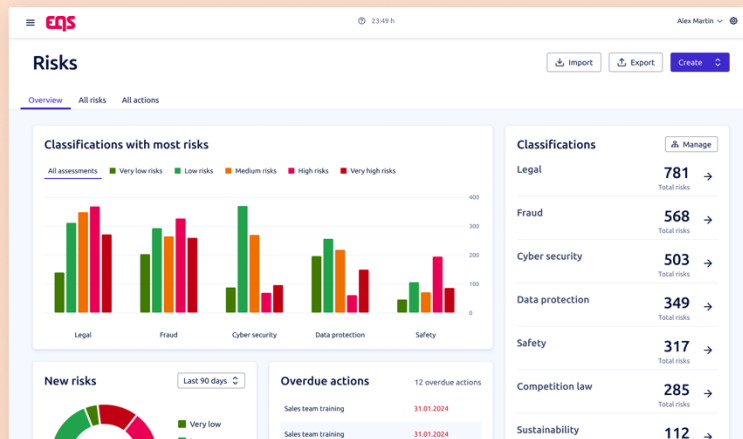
EQS

23:49 h

Alex Martin

Risks

Import

Export

Create

Overview

All risks

All actions

Classifications with most risks

All assessments

Very low risks

Low risks

Medium risks

High risks

Very high risks

400

300

200

100

0

Legal

Fraud

Cyber security

Data protection

Safety

Classifications

Manage

Legal

781
Total risks

Fraud

568
Total risks

Cyber security

503
Total risks

Data protection

349
Total risks

Safety

317
Total risks

Competition law

285
Total risks

Sustainability

112

New risks

Last 90 days

Very low

Overdue actions

12 overdue actions

Sales team training

31.01.2024

Sales team training

31.01.2024